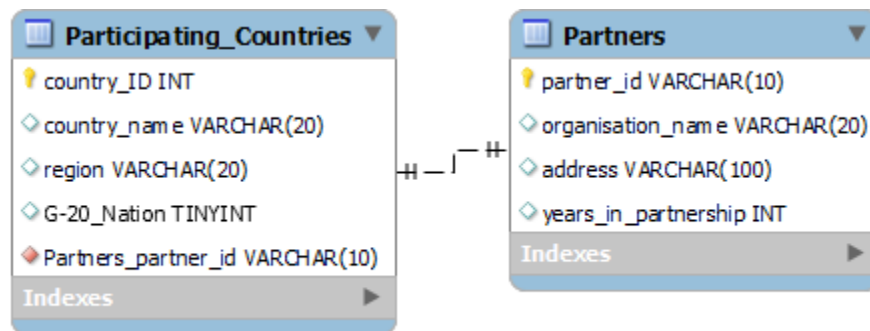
Participating_Countries

country_ID INT

country_name VARCHAR(20)

region VARCHAR(20)

G-20_Nation TINYINT

Partners_partner_id VARCHAR(10)

Indexes

Partners

partner_id VARCHAR(10)

organisation_name VARCHAR(20)

address VARCHAR(100)

years_in_partnership INT

Indexes